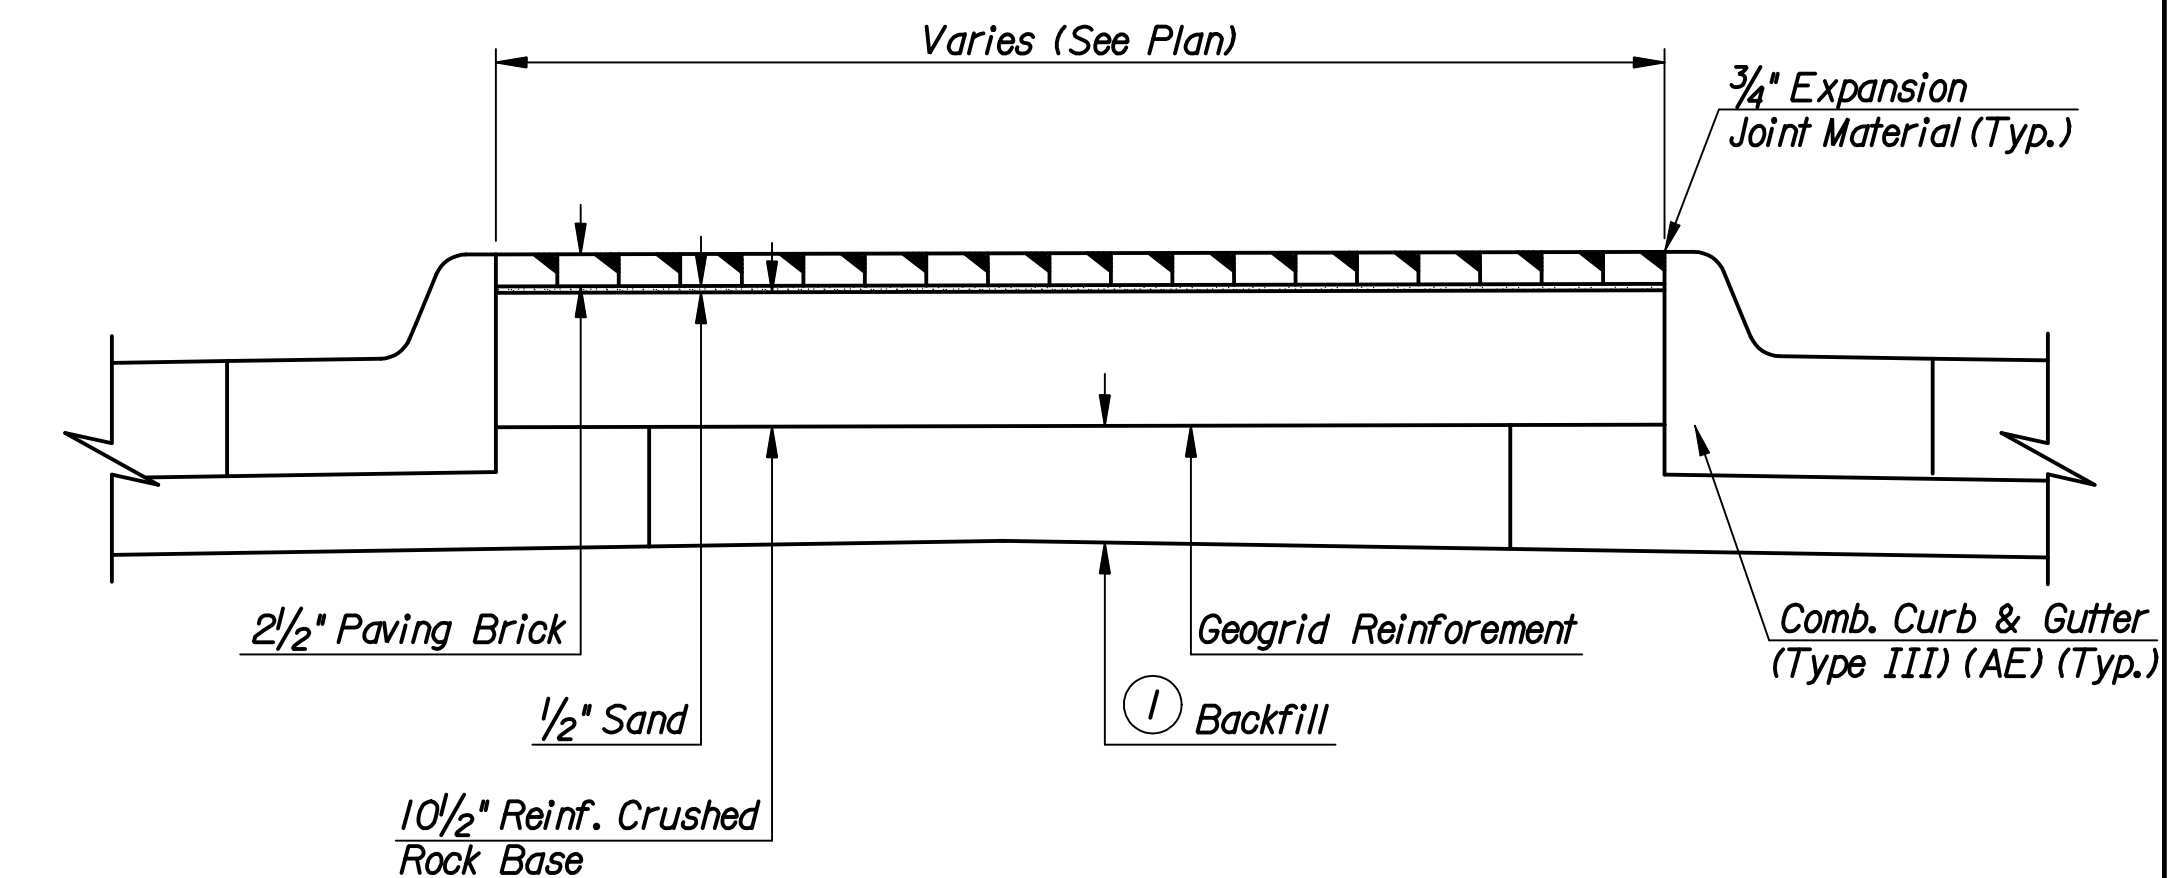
Varies (See Plan)

$\frac{3}{4}$" Expansion Joint Material (Typ.)

$2\frac{1}{2}$" Paving Brick

Geogrid Reinforement

Comb. Curb & Gutter (Type III) (AE) (Typ.)

$\frac{1}{2}$" Sand

1 Backfill

$10\frac{1}{2}$" Reinf. Crushed Rock Base